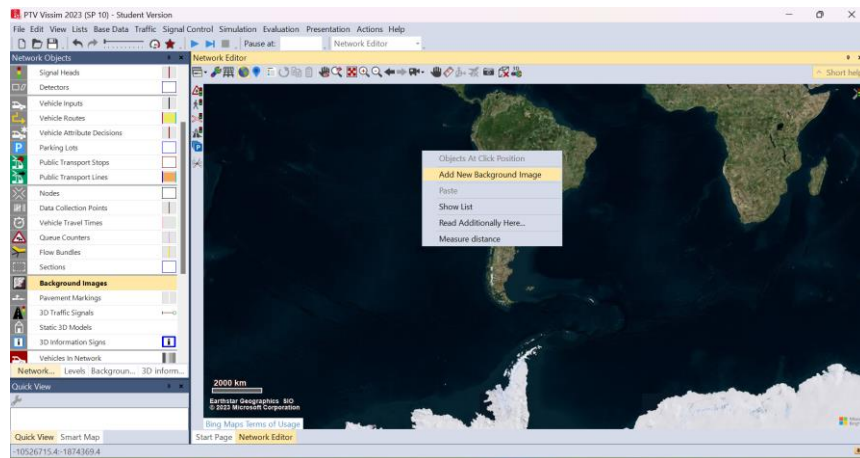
PTV Vissim 2023 (SP 10) - Student Version

File Edit View Lists Base Data Traffic Signal Control Simulation Evaluation Presentation Actions Help

Pause at:

Network Editor

Network Objects

Signal Heads
Detectors
Vehicle Inputs
Vehicle Routes
Vehicle Attribute Decisions
Parking Lots
Public Transport Stops
Public Transport Lines
Nodes
Data Collection Points
Vehicle Travel Times
Queue Counters
Flow Bundles
Sections
Background Images
Pavement Markings
3D Traffic Signals
Static 3D Models
3D Information Signs
Vehicles In Network

Network... Levels Backgroun... 3D inform...

Quick View

Quick View Smart Map

-10526715.4:-1874369.4

Network Editor

Short help

Objects At Click Position
Add New Background Image
Paste
Show List
Read Additionally Here...
Measure distance

2000 km

Earthstar Geographics SIO
© 2023 Microsoft Corporation

Bing Maps Terms of Usage

Start Page Network Editor